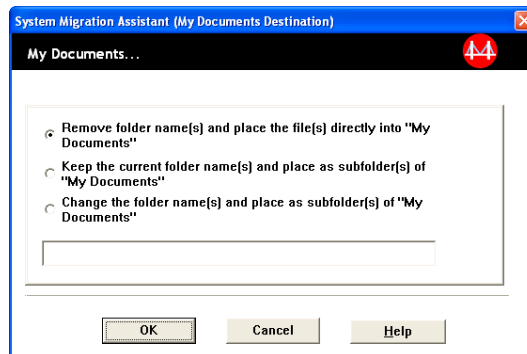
System Migration Assistant (My Documents Destination)

My Documents...

Remove folder name(s) and place the file(s) directly into "My Documents"

Keep the current folder name(s) and place as subfolder(s) of "My Documents"

Change the folder name(s) and place as subfolder(s) of "My Documents"

OK

Cancel

Help